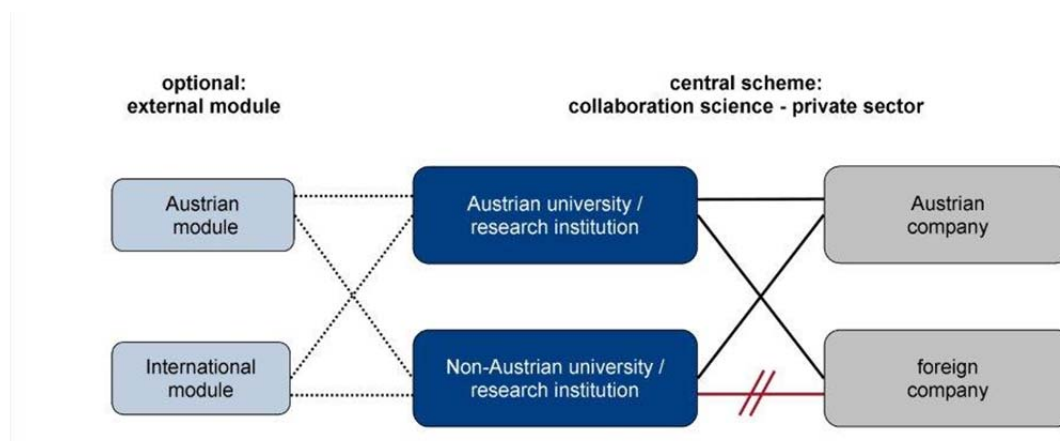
optional:
external module

central scheme:
collaboration science - private sector

Austrian module

International module

Austrian university / research institution

Non-Austrian university / research institution

Austrian company

foreign company